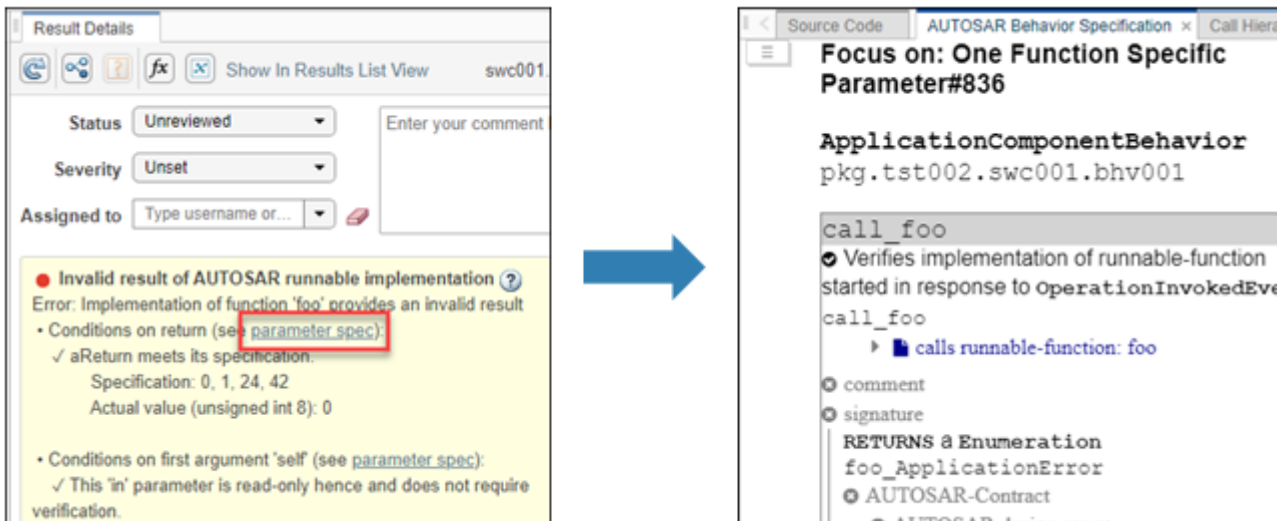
Result Details

Show In Results List View swc001.

Status Unreviewed

Severity Unset

Assigned to Type username or...

Enter your comment

Invalid result of AUTOSAR runnable implementation ?

Error: Implementation of function 'foo' provides an invalid result

• Conditions on return (see parameter spec):

✓ aReturn meets its specification.

Specification: 0, 1, 24, 42

Actual value (unsigned int 8): 0

• Conditions on first argument 'self' (see parameter spec):

✓ This 'in' parameter is read-only hence and does not require verification.

Source Code AUTOSAR Behavior Specification × Call Hiera

Focus on: One Function Specific Parameter#836

ApplicationComponentBehavior
pkg.tst002.swc001.bhv001

call_foo

Verifies implementation of runnable-function started in response to OperationInvokedEve

call_foo

calls runnable-function: foo

comment

signature

RETURNS a Enumeration foo_ApplicationError

AUTOSAR-Contract